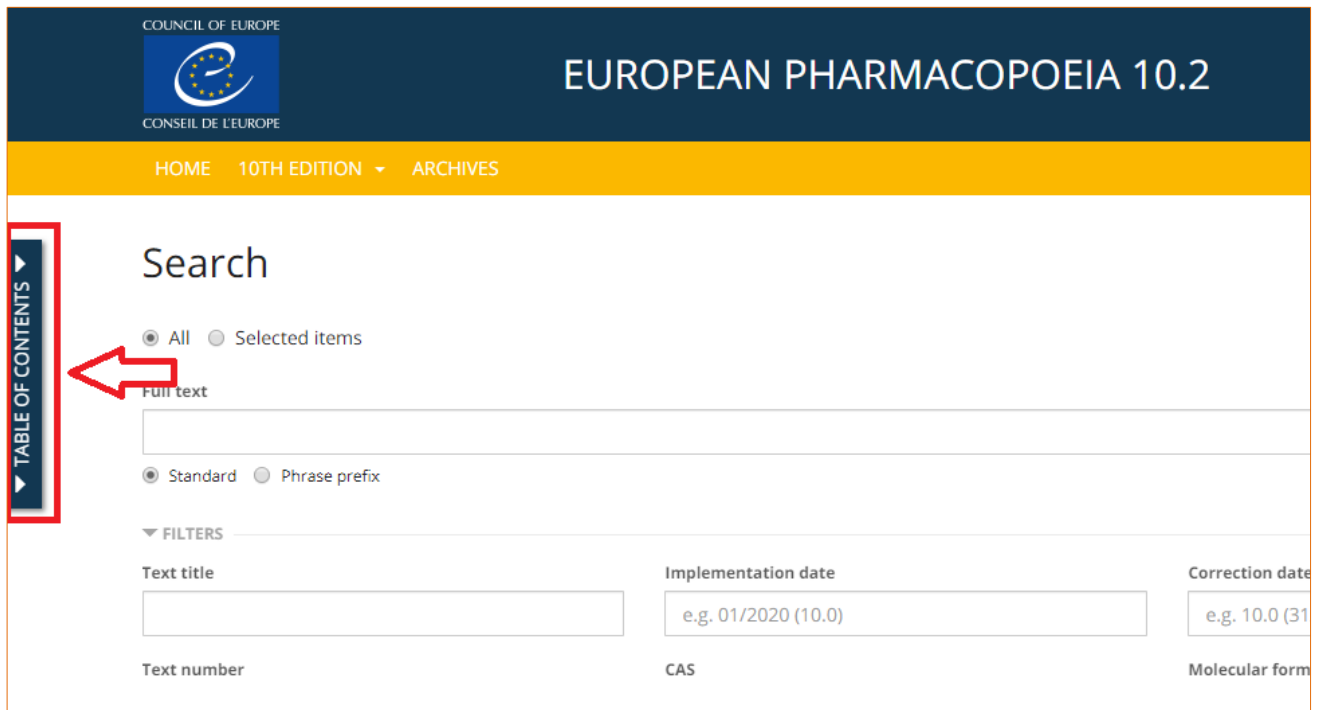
COUNCIL OF EUROPE
CONSEIL DE L'EUROPE

EUROPEAN PHARMACOPOEIA 10.2

HOME 10TH EDITION ARCHIVES

TABLE OF CONTENTS

Search

All Selected items

Full text

Standard Phrase prefix

FILTERS

Text title

Implementation date
e.g. 01/2020 (10.0)

Correction date
e.g. 10.0 (31

Text number

CAS

Molecular form